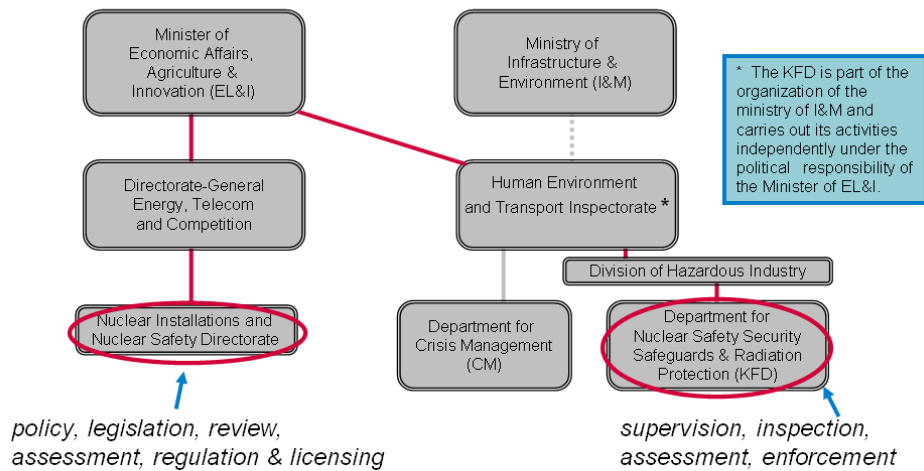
Minister of Economic Affairs, Agriculture & Innovation (EL&I)

Ministry of Infrastructure & Environment (I&M)

* The KFD is part of the organization of the ministry of I&M and carries out its activities independently under the political responsibility of the Minister of EL&I.

Directorate-General Energy, Telecom and Competition

Human Environment and Transport Inspectorate *

Division of Hazardous Industry

Nuclear Installations and Nuclear Safety Directorate

Department for Crisis Management (CM)

Department for Nuclear Safety Security Safeguards & Radiation Protection (KFD)

policy, legislation, review, assessment, regulation & licensing

supervision, inspection, assessment, enforcement